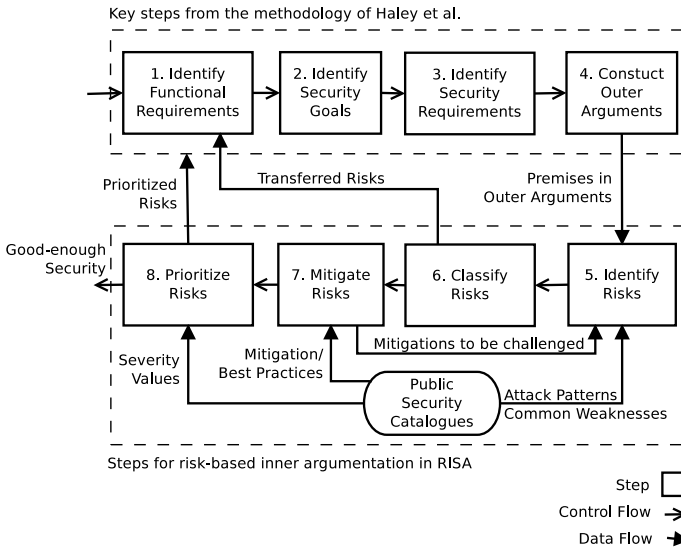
Key steps from the methodology of Haley et al.

1. Identify Functional Requirements

2. Identify Security Goals

3. Identify Security Requirements

4. Constuct Outer Arguments

Prioritized Risks

Transferred Risks

Premises in Outer Arguments

Good-enough Security

8. Prioritize Risks

7. Mitigate Risks

6. Classify Risks

5. Identify Risks

Mitigations to be challenged

Severity Values

Mitigation/ Best Practices

Public Security Catalogues

Attack Patterns

Common Weaknesses

Steps for risk-based inner argumentation in RISA

Step

Control Flow

Data Flow